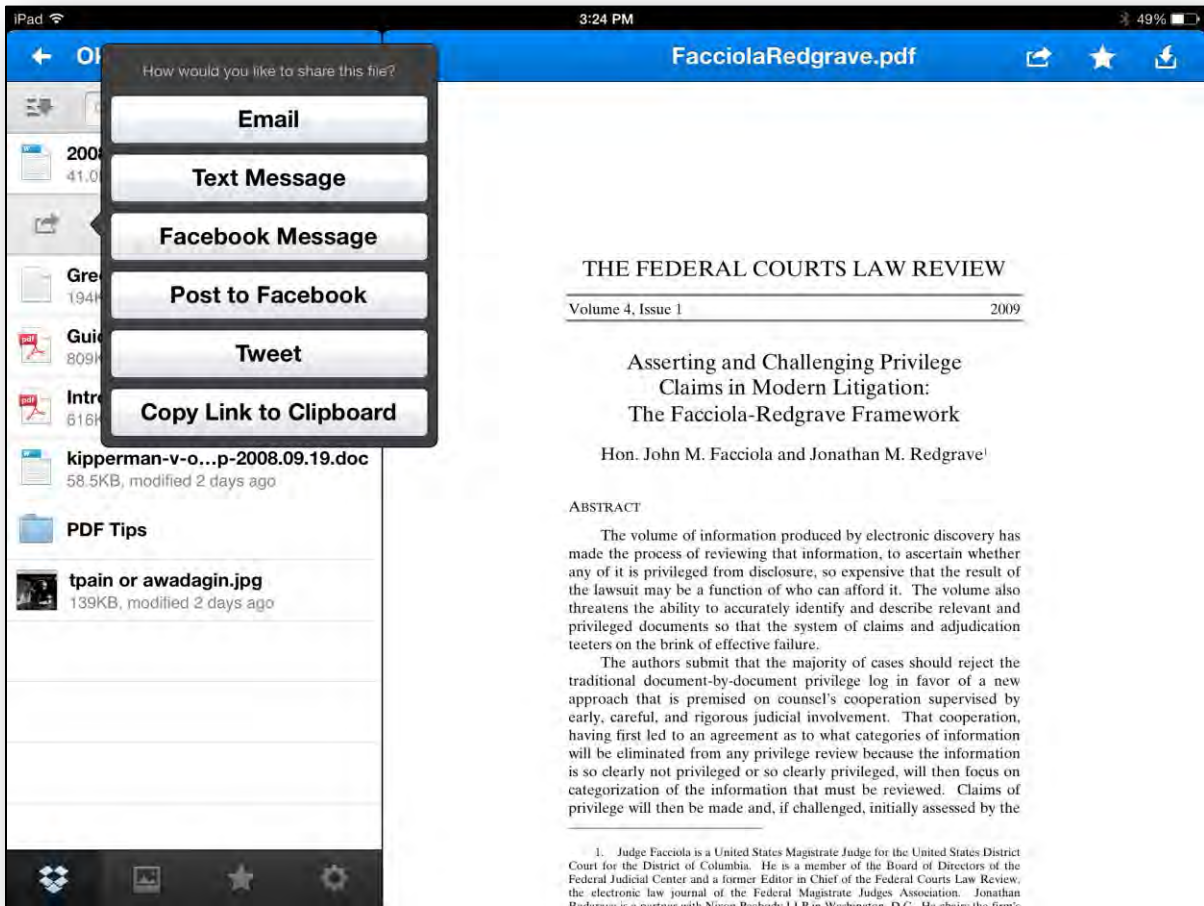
iPad

3:24 PM

49%

Ol

FacciolaRedgrave.pdf

How would you like to share this file?

Email

Text Message

Facebook Message

Post to Facebook

Tweet

Copy Link to Clipboard

200
41.0

Gre
194

Gui
809

Intr
616

kipperman-v-o...p-2008.09.19.doc
58.5KB, modified 2 days ago

PDF Tips

tpain or awadagin.jpg
139KB, modified 2 days ago

THE FEDERAL COURTS LAW REVIEW

Volume 4, Issue 1 2009

Asserting and Challenging Privilege Claims in Modern Litigation: The Facciola-Redgrave Framework

Hon. John M. Facciola and Jonathan M. Redgrave$^1$

ABSTRACT

The volume of information produced by electronic discovery has made the process of reviewing that information, to ascertain whether any of it is privileged from disclosure, so expensive that the result of the lawsuit may be a function of who can afford it. The volume also threatens the ability to accurately identify and describe relevant and privileged documents so that the system of claims and adjudication teeters on the brink of effective failure.

The authors submit that the majority of cases should reject the traditional document-by-document privilege log in favor of a new approach that is premised on counsel's cooperation supervised by early, careful, and rigorous judicial involvement. That cooperation, having first led to an agreement as to what categories of information will be eliminated from any privilege review because the information is so clearly not privileged or so clearly privileged, will then focus on categorization of the information that must be reviewed. Claims of privilege will then be made and, if challenged, initially assessed by the

1. Judge Facciola is a United States Magistrate Judge for the United States District Court for the District of Columbia. He is a member of the Board of Directors of the Federal Judicial Center and a former Editor in Chief of the Federal Courts Law Review, the electronic law journal of the Federal Magistrate Judges Association. Jonathan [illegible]